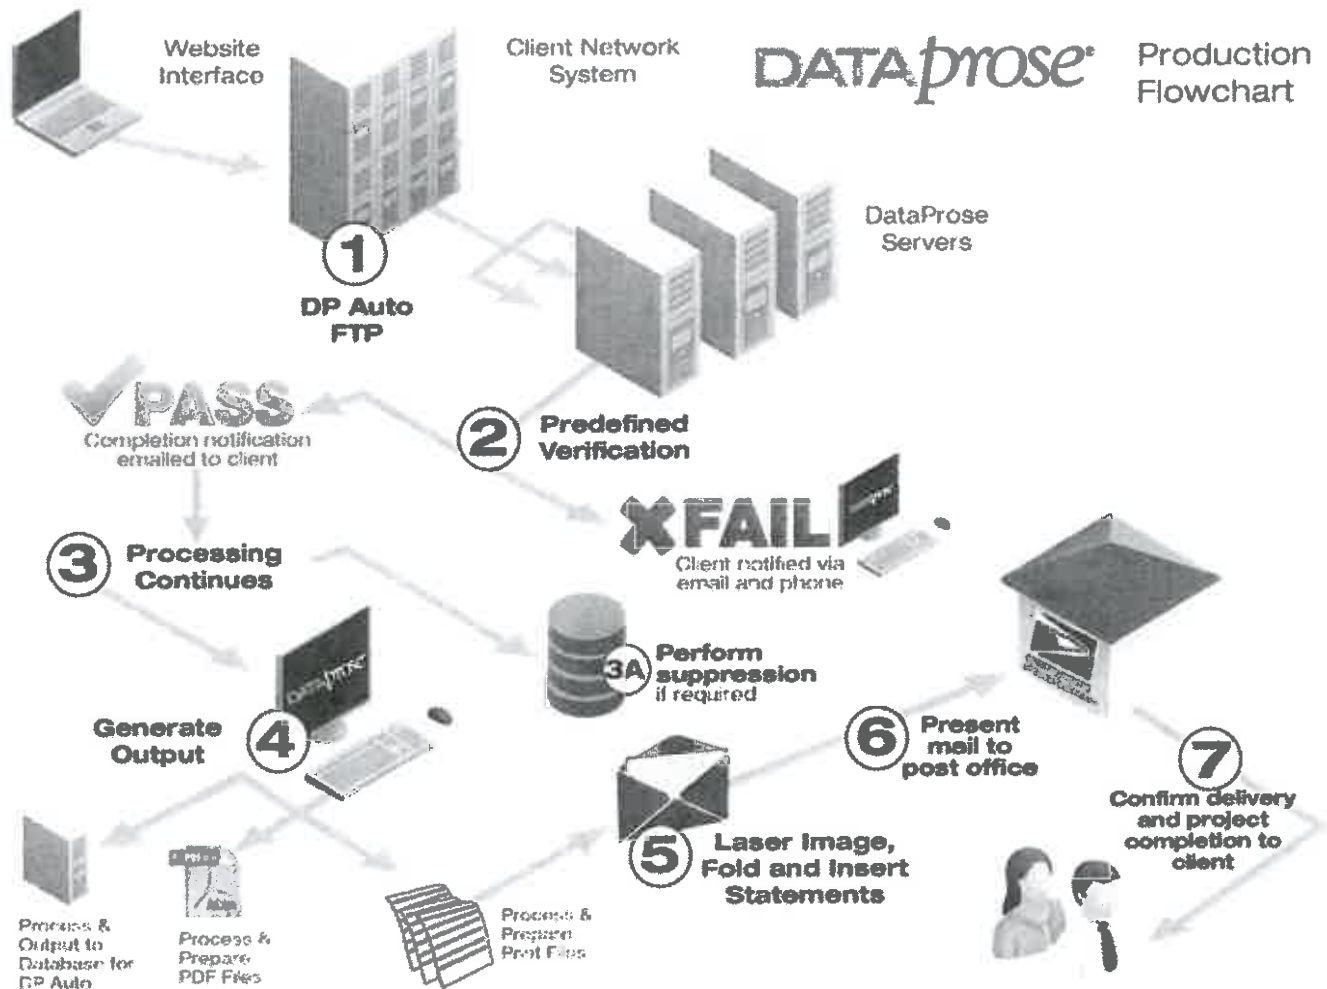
Website Interface

Client Network System

DATAprose® Production Flowchart

DataProse Servers

1 DP Auto FTP

PASS Completion notification emailed to client

2 Predefined Verification

FAIL Client notified via email and phone

3 Processing Continues

3A Perform suppression if required

Generate Output 4

6 Present mail to post office

7 Confirm delivery and project completion to client

5 Laser Image, Fold and Insert Statements

Process & Output to Database for DP Auto

Process & Prepare PDF Files

Process & Prepare Print Files